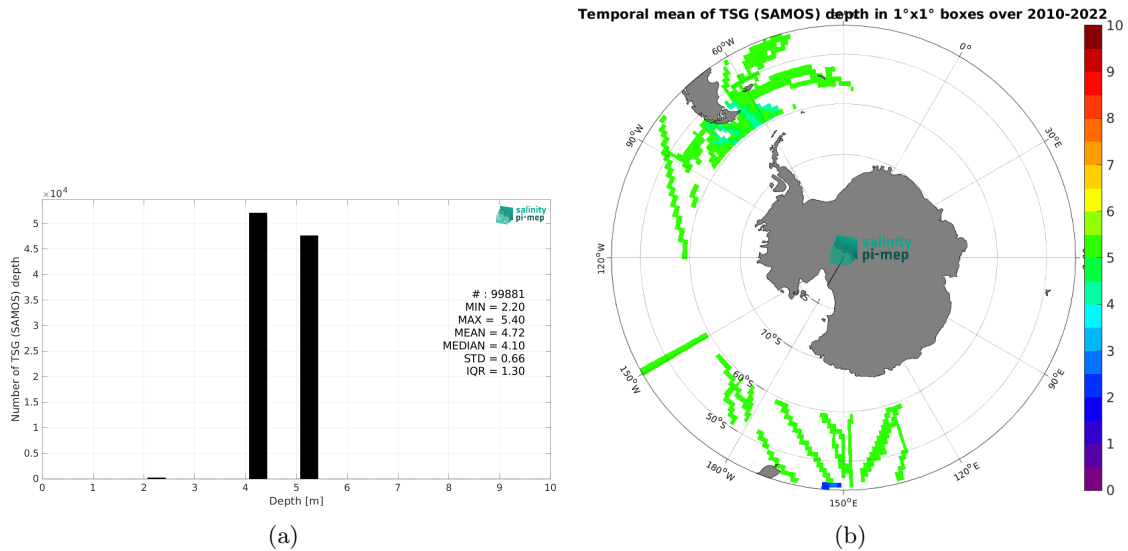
$\times 10^4$

salinity pi-mep

Number of TSG (SAMOS) depth

5
4.5
4
3.5
3
2.5
2
1.5
1
0.5
0

# : 99881
MIN = 2.20
MAX = 5.40
MEAN = 4.72
MEDIAN = 4.10
STD = 0.66
IQR = 1.30

0 1 2 3 4 5 6 7 8 9 10
Depth [m]

(a)

Temporal mean of TSG (SAMOS) depth in 1°x1° boxes over 2010-2022

60°W
0°
30°E
90°W
120°W
60°E
90°E
120°E
150°E
180°W
150°W
70°S
60°S
50°S

salinity pi-mep

10
9
8
7
6
5
4
3
2
1
0

(b)